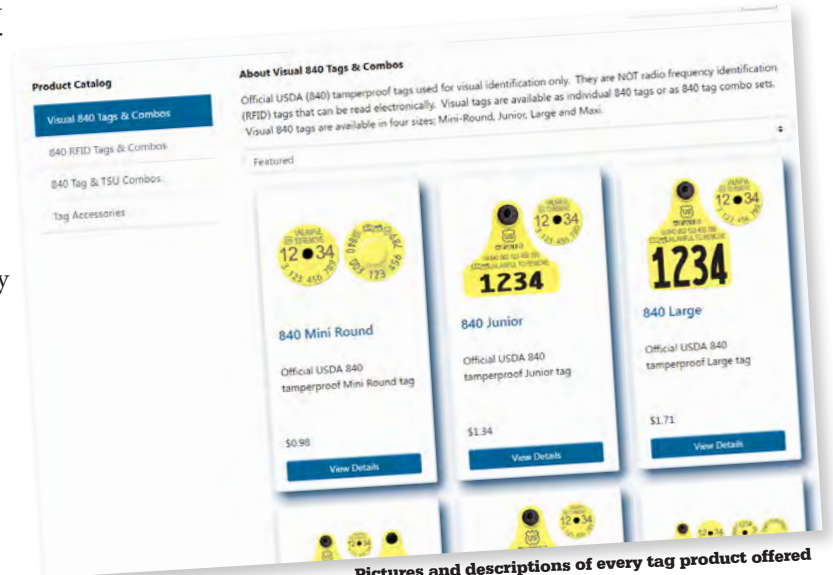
Product Catalog

Visual 840 Tags & Combos

840 RFID Tags & Combos

840 Tag & TSU Combos

Tag Accessories

About Visual 840 Tags & Combos

Official USDA (840) tamperproof tags used for visual identification only. They are NOT radio frequency identification (RFID) tags that can be read electronically. Visual tags are available as individual 840 tags or as 840 tag combo sets. Visual 840 tags are available in four sizes: Mini-Round, Junior, Large and Maxi.

Featured

12●34

1234

1234

840 Mini Round

Official USDA 840 tamperproof Mini Round tag

$0.98

View Details

840 Junior

Official USDA 840 tamperproof Junior tag

$1.34

View Details

840 Large

Official USDA 840 tamperproof Large tag

$1.71

View Details

Pictures and descriptions of every tag product offered